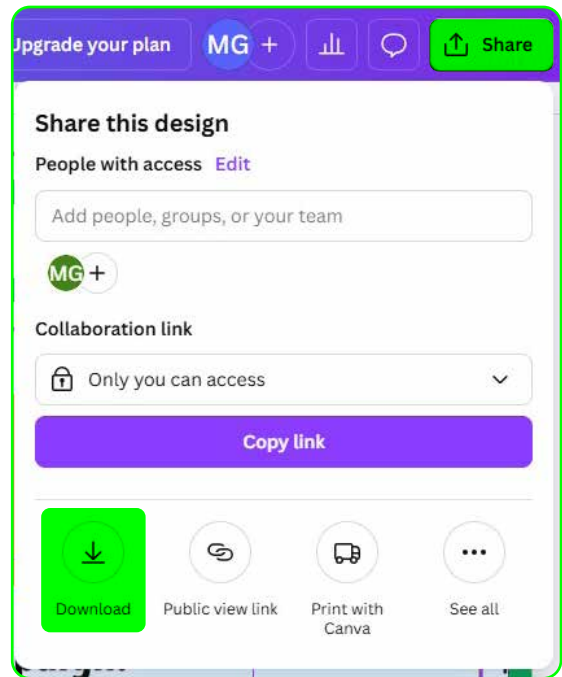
Jpgrade your plan MG + Share

Share this design

People with access Edit

Add people, groups, or your team

MG +

Collaboration link

Only you can access

Copy link

Download

Public view link

Print with Canva

See all